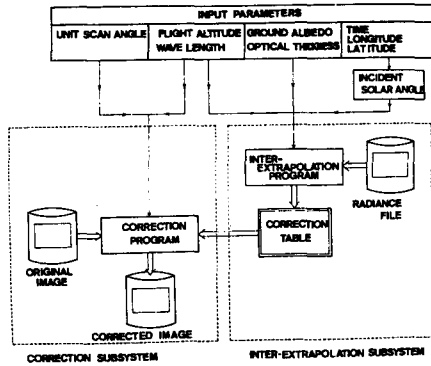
INPUT PARAMETERS

UNIT SCAN ANGLE

FLIGHT ALTITUDE
WAVE LENGTH

GROUND ALBEDO
OPTICAL THICKNESS

TIME
LONGITUDE
LATITUDE

INCIDENT
SOLAR ANGLE

INTER-
EXTRAPOLATION
PROGRAM

RADIANCE
FILE

CORRECTION
TABLE

CORRECTION
PROGRAM

ORIGINAL
IMAGE

CORRECTED IMAGE

CORRECTION SUBSYSTEM

INTER-EXTRAPOLATION SUBSYSTEM